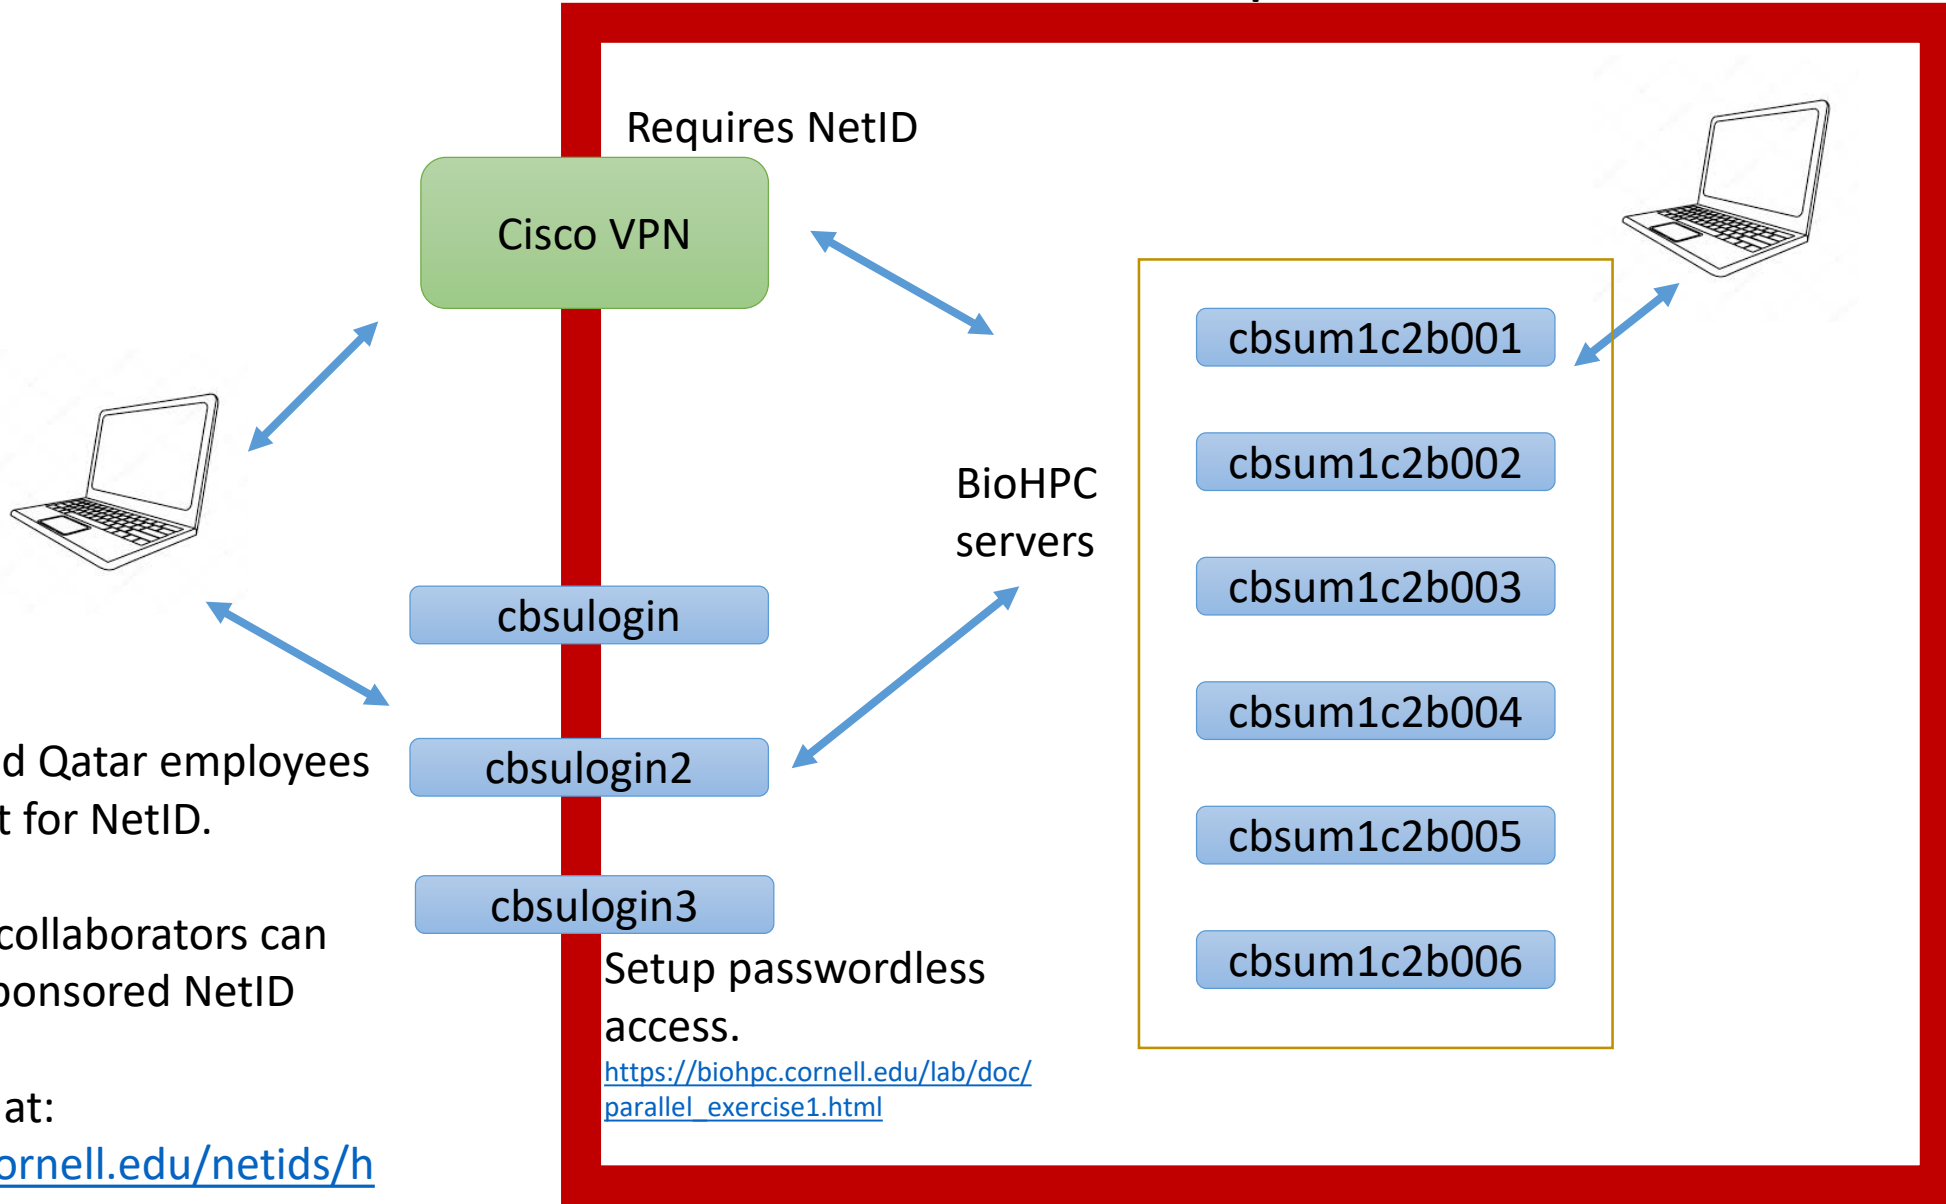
Requires NetID

Cisco VPN

cbsulogin

cbsulogin2

cbsulogin3

BioHPC servers

cbsum1c2b001

cbsum1c2b002

cbsum1c2b003

cbsum1c2b004

cbsum1c2b005

cbsum1c2b006

d Qatar employees t for NetID.

collaborators can oonsored NetID

at:
ornell.edu/netids/h

Setup passwordless access.
https://biohpc.cornell.edu/lab/doc/parallel_exercise1.html